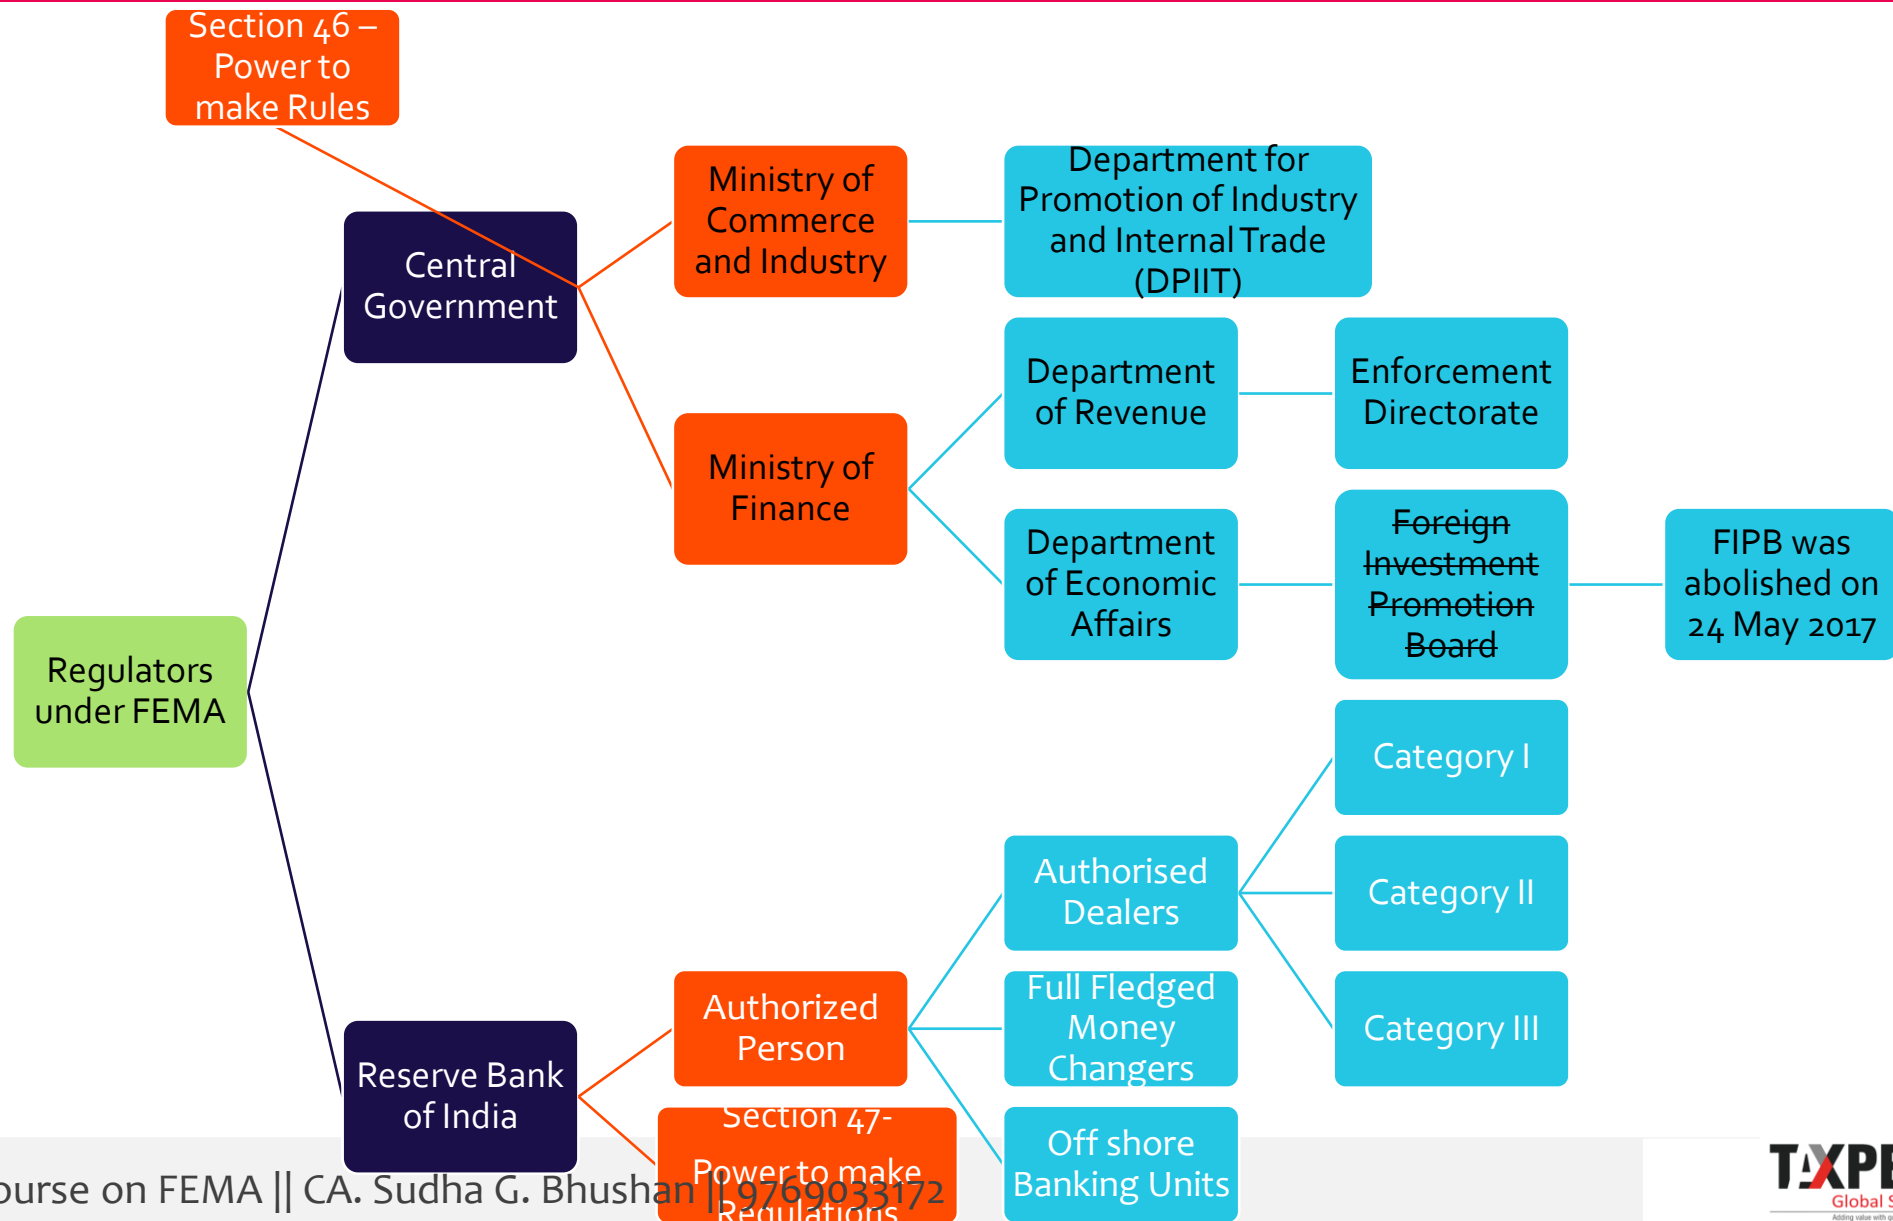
Section 46 – Power to make Rules

Regulators under FEMA

Central Government

Ministry of Commerce and Industry

Department for Promotion of Industry and Internal Trade (DPIIT)

Ministry of Finance

Department of Revenue

Enforcement Directorate

Department of Economic Affairs

~~Foreign Investment Promotion Board~~

FIPB was abolished on 24 May 2017

Reserve Bank of India

Authorized Person

Authorised Dealers

Category I

Category II

Category III

Full Fledged Money Changers

Off shore Banking Units

Section 47- Power to make Regulations

ourse on FEMA || CA. Sudha G. Bhushan || 9769033172

TAXP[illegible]
Global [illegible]